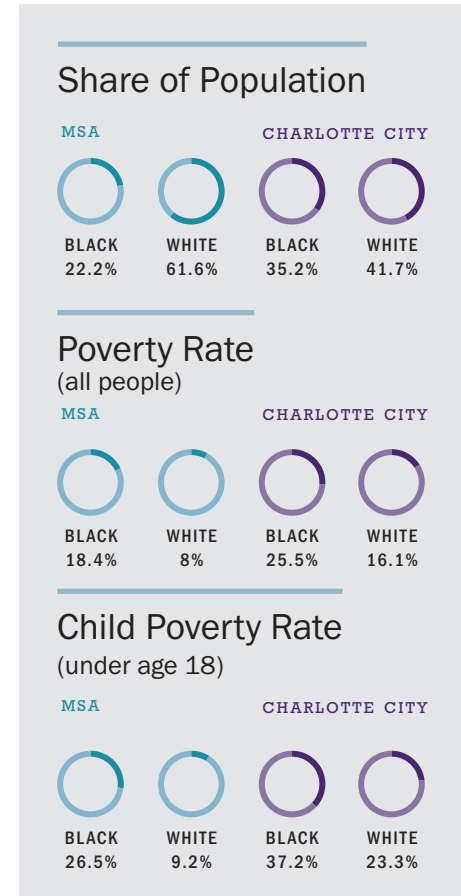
Share of Population

MSA

CHARLOTTE CITY

BLACK
22.2%

WHITE
61.6%

BLACK
35.2%

WHITE
41.7%

Poverty Rate
(all people)

MSA

CHARLOTTE CITY

BLACK
18.4%

WHITE
8%

BLACK
25.5%

WHITE
16.1%

Child Poverty Rate
(under age 18)

MSA

CHARLOTTE CITY

BLACK
26.5%

WHITE
9.2%

BLACK
37.2%

WHITE
23.3%